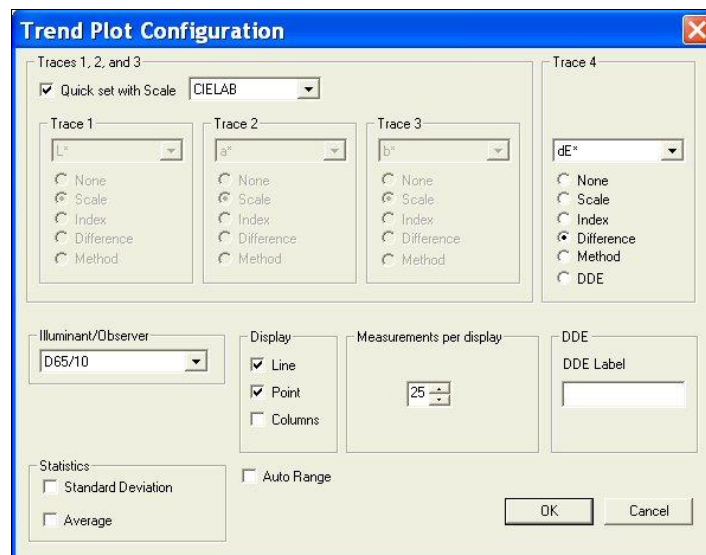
Trend Plot Configuration

Traces 1, 2, and 3

Quick set with Scale CIELAB

Trace 1
L*
None
Scale
Index
Difference
Method

Trace 2
a*
None
Scale
Index
Difference
Method

Trace 3
b*
None
Scale
Index
Difference
Method

Trace 4
dE*
None
Scale
Index
Difference
Method
DDE

Illuminant/Observer
D65/10

Display
Line
Point
Columns

Measurements per display
25

DDE
DDE Label

Statistics
Standard Deviation
Average

Auto Range

OK
Cancel